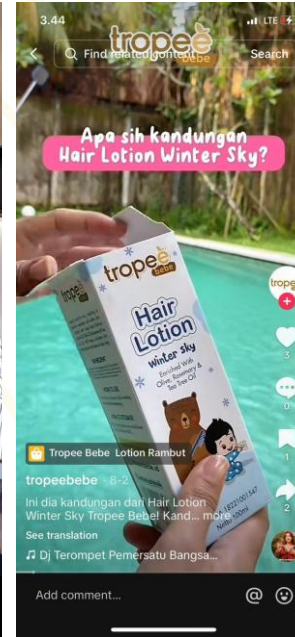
3.44

LTE

tropee bebe

Find related content

Search

Apa sih kandungan Hair Lotion Winter Sky?

tropee bebe

Hair Lotion

Winter Sky

Enriched With Olive, Rosemary & Tea Tree Oil

tropee

3

0

2

Tropee Bebe Lotion Rambut

tropeebebe · 8-2

Ini dia kandungan dan Hair Lotion Winter Sky Tropee Bebe! Kand... more

See translation

♫ Dj Terompet Pemersatu Bangsa...

Add comment...